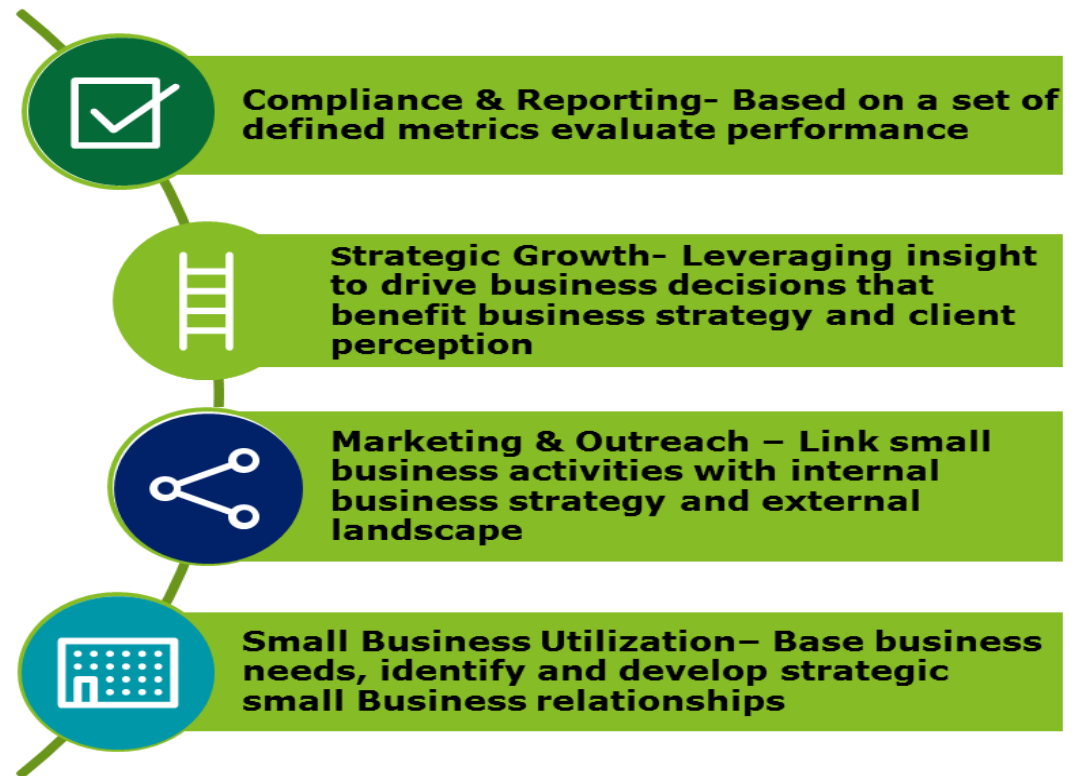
Compliance & Reporting- Based on a set of defined metrics evaluate performance

Strategic Growth- Leveraging insight to drive business decisions that benefit business strategy and client perception

Marketing & Outreach – Link small business activities with internal business strategy and external landscape

Small Business Utilization– Base business needs, identify and develop strategic small Business relationships